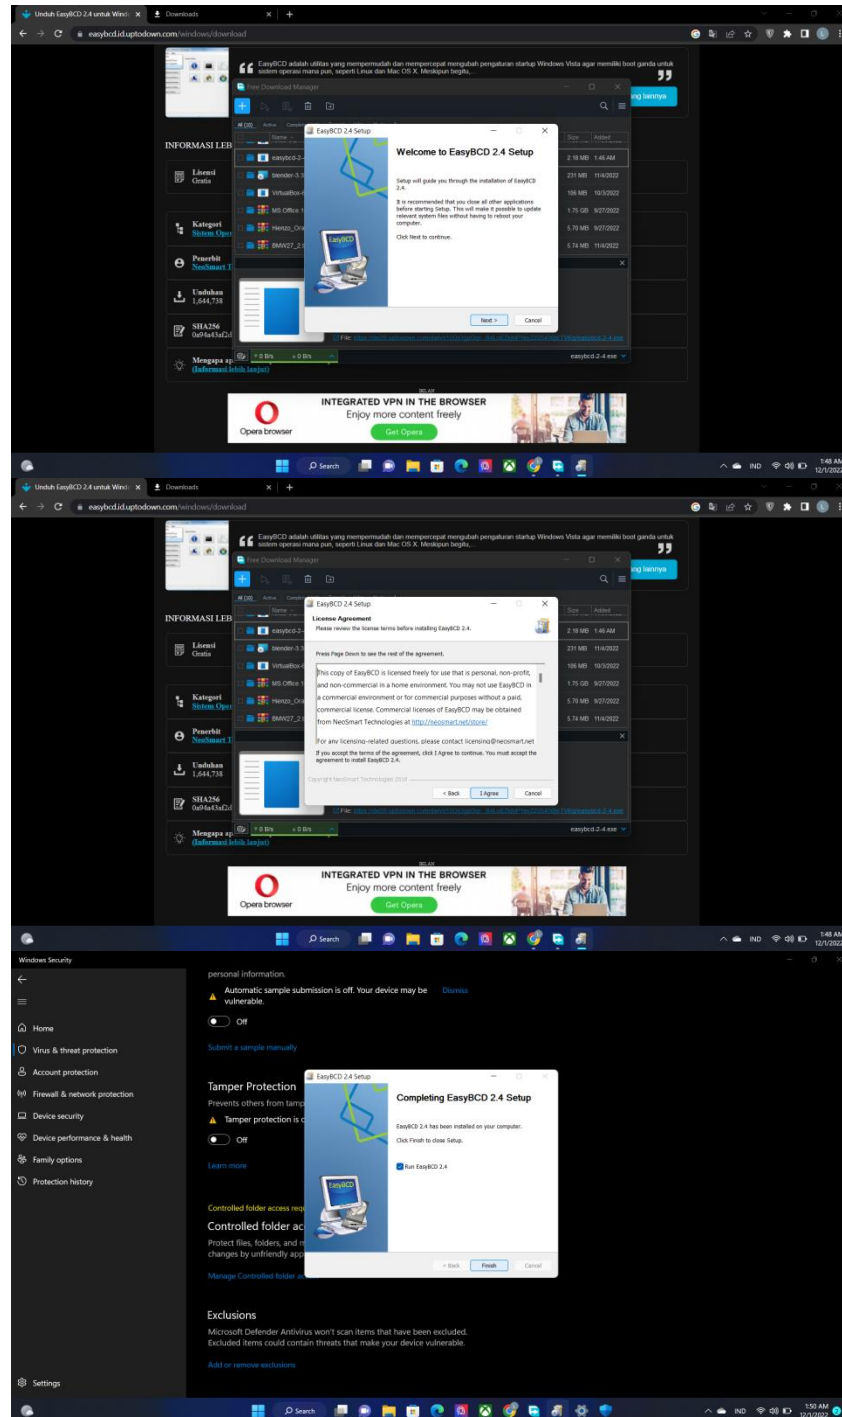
Unduh EasyBCD 2.4 untuk Windo ×  Downloads ×  +

easybcd.id.uptodown.com/windows/download

EasyBCD adalah utilitas yang mempermudah dan mempercepat mengubah pengaturan startup Windows Vista agar memiliki boot ganda untuk sistem operasi mana pun, seperti Linux dan Mac OS X. Meskipun begitu,...

Free Download Manager

ng lainnya

INFORMASI LEB

Lisensi Gratis

Kategori Sistem Oper

Penerbit NeoSmart T

Unduhan 1,644,738

SHA256 0a94a43a f2d

Mengapa ap (Informasi lebih lanjut)

All (10) Active Compl

Name

easybcd-2-

blender-3.3

VirtualBox-6

MS.Office 1

Heinzo_Ora

BMW27_2.0

Size Added

2.18 MB 1:46 AM

231 MB 11/4/2022

106 MB 10/3/2022

1.75 GB 9/27/2022

5.70 MB 9/27/2022

5.74 MB 11/4/2022

EasyBCD 2.4 Setup

Welcome to EasyBCD 2.4 Setup

Setup will guide you through the installation of EasyBCD 2.4.

It is recommended that you close all other applications before starting Setup. This will make it possible to update relevant system files without having to reboot your computer.

Click Next to continue.

Next > Cancel

File: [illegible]

0 B/s 0 B/s

easybcd-2-4.exe

RELAY

INTEGRATED VPN IN THE BROWSER

Enjoy more content freely

Opera browser

Get Opera

Search

IND 1:48 AM 12/1/2022

Unduh EasyBCD 2.4 untuk Windo ×  Downloads ×  +

easybcd.id.uptodown.com/windows/download

EasyBCD adalah utilitas yang mempermudah dan mempercepat mengubah pengaturan startup Windows Vista agar memiliki boot ganda untuk sistem operasi mana pun, seperti Linux dan Mac OS X. Meskipun begitu,...

Free Download Manager

ng lainnya

INFORMASI LEB

Lisensi Gratis

Kategori Sistem Oper

Penerbit NeoSmart T

Unduhan 1,644,738

SHA256 0a94a43a f2d

Mengapa ap (Informasi lebih lanjut)

EasyBCD 2.4 Setup

License Agreement

Please review the license terms before installing EasyBCD 2.4.

Press Page Down to see the rest of the agreement.

This copy of EasyBCD is licensed freely for use that is personal, non-profit, and non-commercial in a home environment. You may not use EasyBCD in a commercial environment or for commercial purposes without a paid, commercial license. Commercial licenses of EasyBCD may be obtained from NeoSmart Technologies at http://neosmart.net/store/

For any licensing-related questions, please contact licensing@neosmart.net

If you accept the terms of the agreement, click I Agree to continue. You must accept the agreement to install EasyBCD 2.4.

Copyright NeoSmart Technologies 2018

< Back I Agree Cancel

2.18 MB 1:46 AM

231 MB 11/4/2022

106 MB 10/3/2022

1.75 GB 9/27/2022

5.70 MB 9/27/2022

5.74 MB 11/4/2022

easybcd-2-4.exe

RELAY

INTEGRATED VPN IN THE BROWSER

Enjoy more content freely

Opera browser

Get Opera

Search

IND 1:48 AM 12/1/2022

Windows Security

Home

Virus & threat protection

Account protection

Firewall & network protection

Device security

Device performance & health

Family options

Protection history

Settings

personal information.

Automatic sample submission is off. Your device may be vulnerable. Dismiss

Off

Submit a sample manually

Tamper Protection

Prevents others from tamp

Tamper protection is o

Off

Learn more

Controlled folder access requ

Controlled folder ac

Protect files, folders, and m changes by unfriendly app

Manage Controlled folder a

EasyBCD 2.4 Setup

Completing EasyBCD 2.4 Setup

EasyBCD 2.4 has been installed on your computer.

Click Finish to close Setup.

Run EasyBCD 2.4

< Back Finish Cancel

Exclusions

Microsoft Defender Antivirus won't scan items that have been excluded. Excluded items could contain threats that make your device vulnerable.

Add or remove exclusions

Search

IND 1:50 AM 12/1/2022